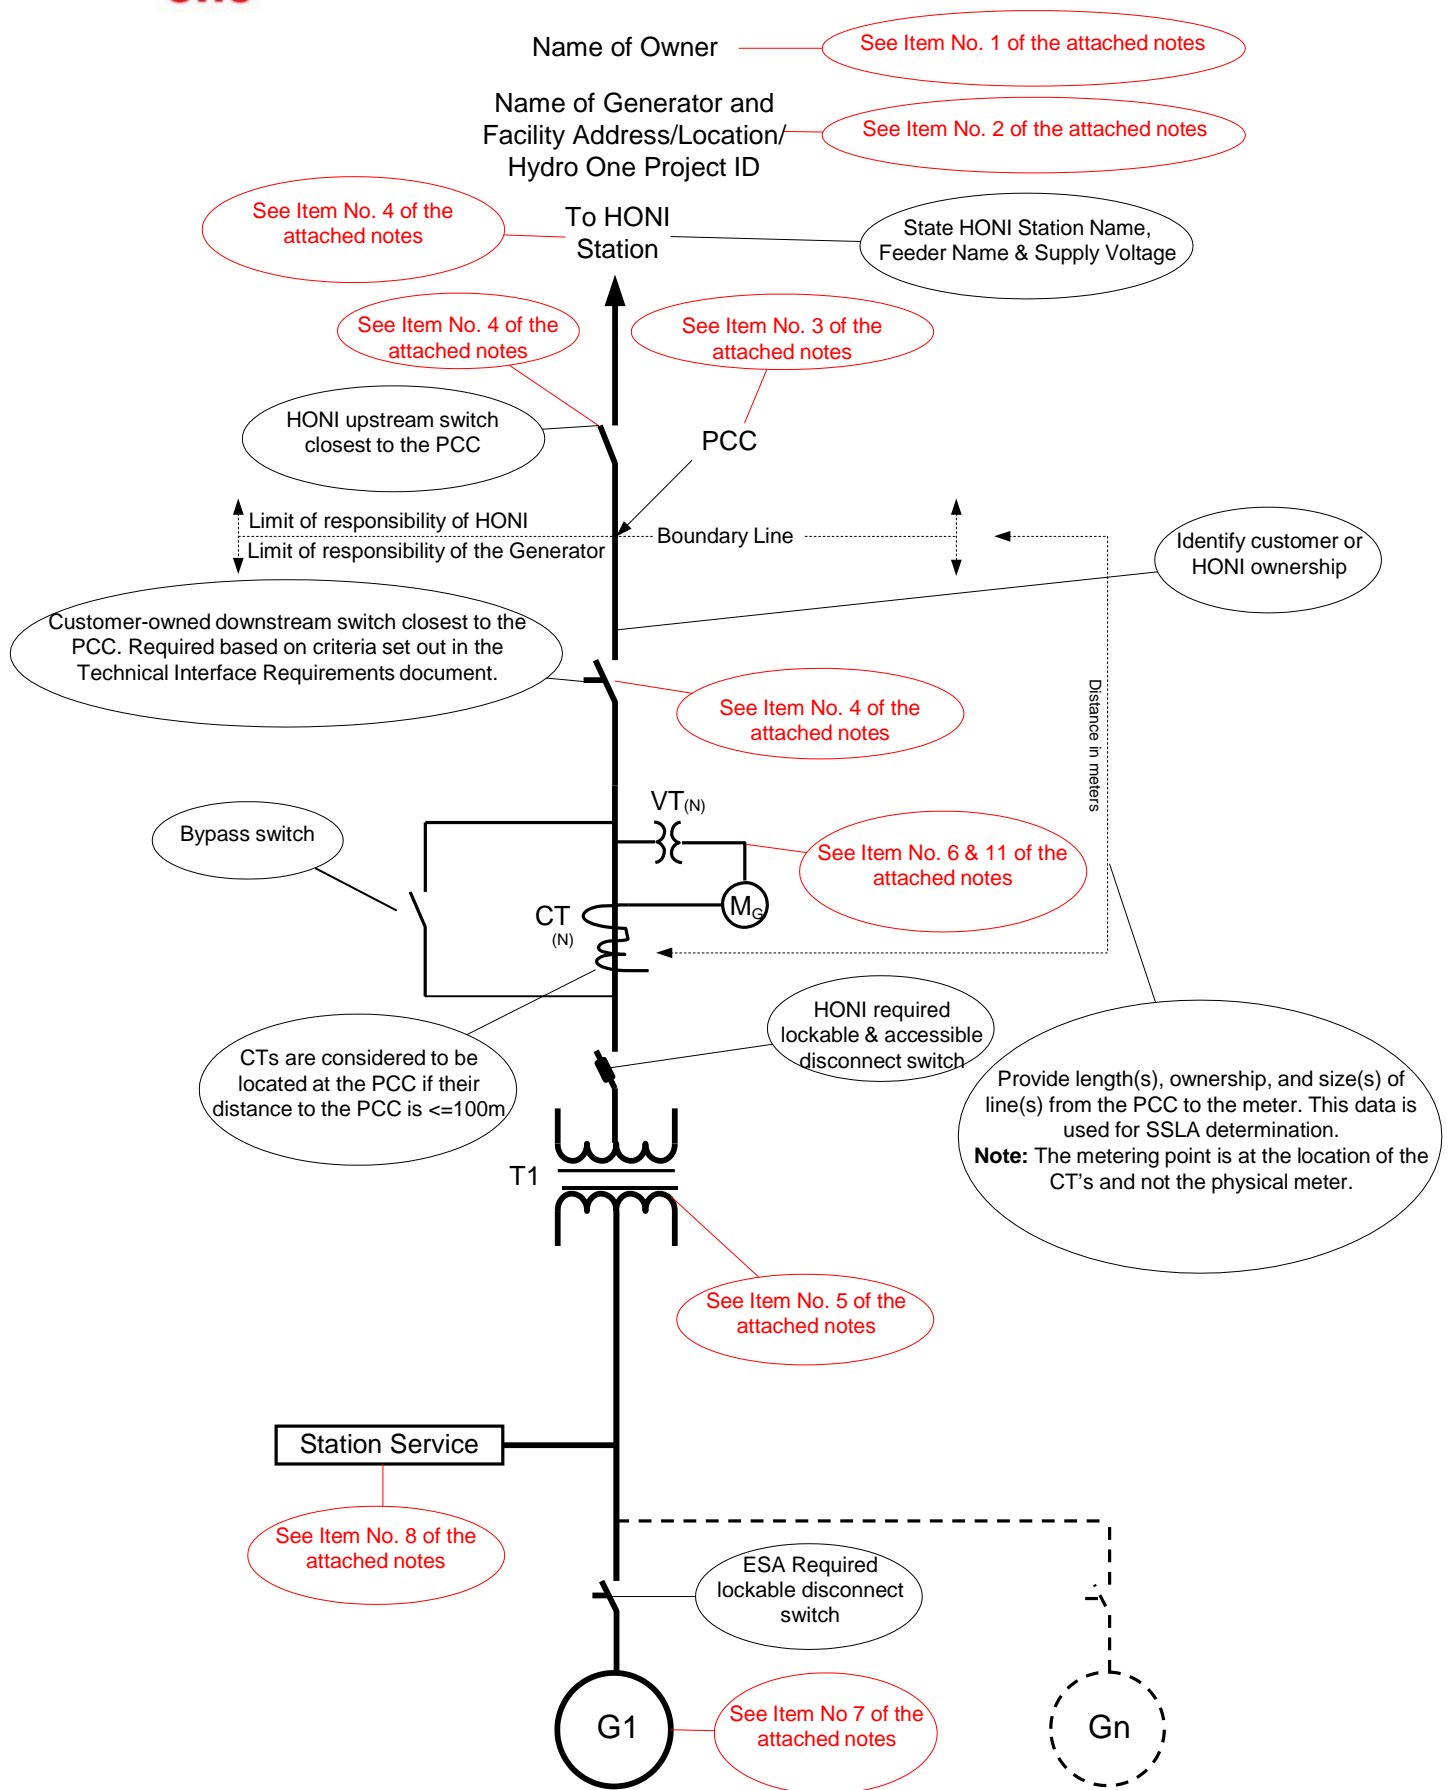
Name of Owner

See Item No. 1 of the attached notes

Name of Generator and Facility Address/Location/ Hydro One Project ID

See Item No. 2 of the attached notes

See Item No. 4 of the attached notes

To HONI Station

State HONI Station Name, Feeder Name & Supply Voltage

See Item No. 4 of the attached notes

See Item No. 3 of the attached notes

HONI upstream switch closest to the PCC

PCC

Limit of responsibility of HONI

Limit of responsibility of the Generator

Boundary Line

Identify customer or HONI ownership

Customer-owned downstream switch closest to the PCC. Required based on criteria set out in the Technical Interface Requirements document.

See Item No. 4 of the attached notes

Distance in meters

VT(N)

Bypass switch

See Item No. 6 & 11 of the attached notes

$M_G$

CT (N)

HONI required lockable & accessible disconnect switch

CTs are considered to be located at the PCC if their distance to the PCC is <=100m

Provide length(s), ownership, and size(s) of line(s) from the PCC to the meter. This data is used for SSLA determination.
Note: The metering point is at the location of the CT's and not the physical meter.

T1

See Item No. 5 of the attached notes

Station Service

See Item No. 8 of the attached notes

ESA Required lockable disconnect switch

G1

See Item No 7 of the attached notes

Gn